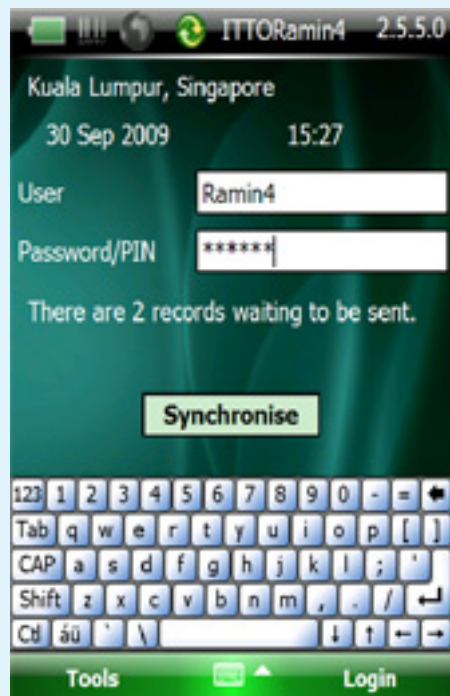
ITTORamin4 2.5.5.0

Kuala Lumpur, Singapore

30 Sep 2009 15:27

User Ramin4

Password/PIN ******

There are 2 records waiting to be sent.

Synchronise

123 1 2 3 4 5 6 7 8 9 0 - =
Tab q w e r t y u i o p [ ]
CAP a s d f g h j k l ; '
Shift z x c v b n m , . /
Ctl áü ` \

Tools Login